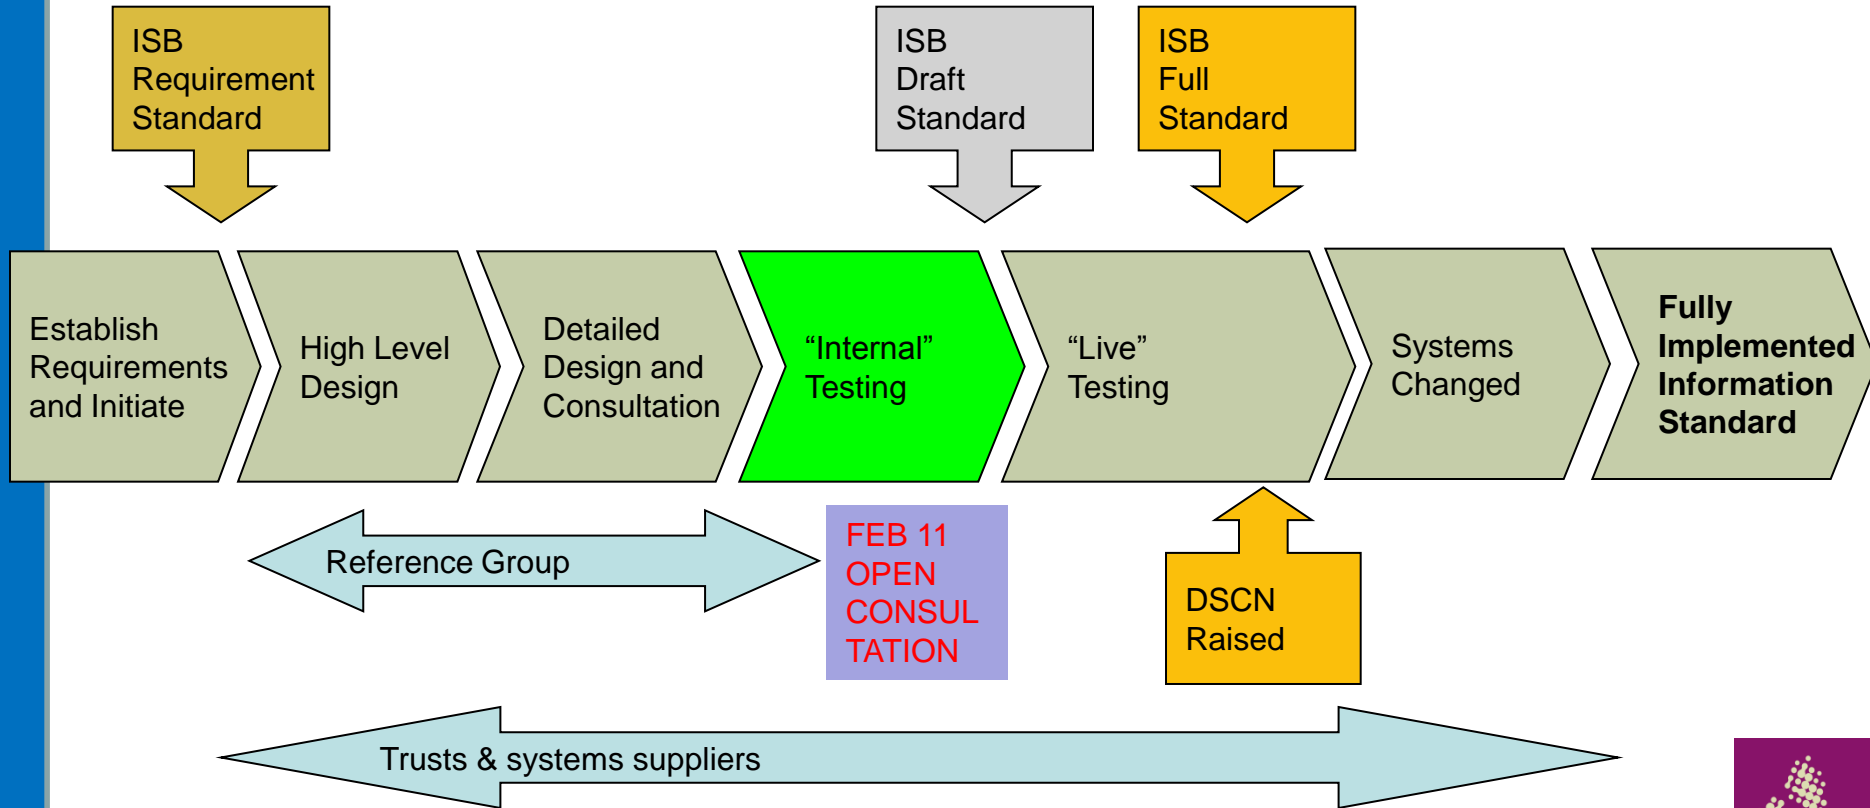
ISB Requirement Standard

ISB Draft Standard

ISB Full Standard

Establish Requirements and Initiate

High Level Design

Detailed Design and Consultation

“Internal” Testing

“Live” Testing

Systems Changed

Fully Implemented Information Standard

Reference Group

FEB 11 OPEN CONSUL TATION

DSCN Raised

Trusts & systems suppliers